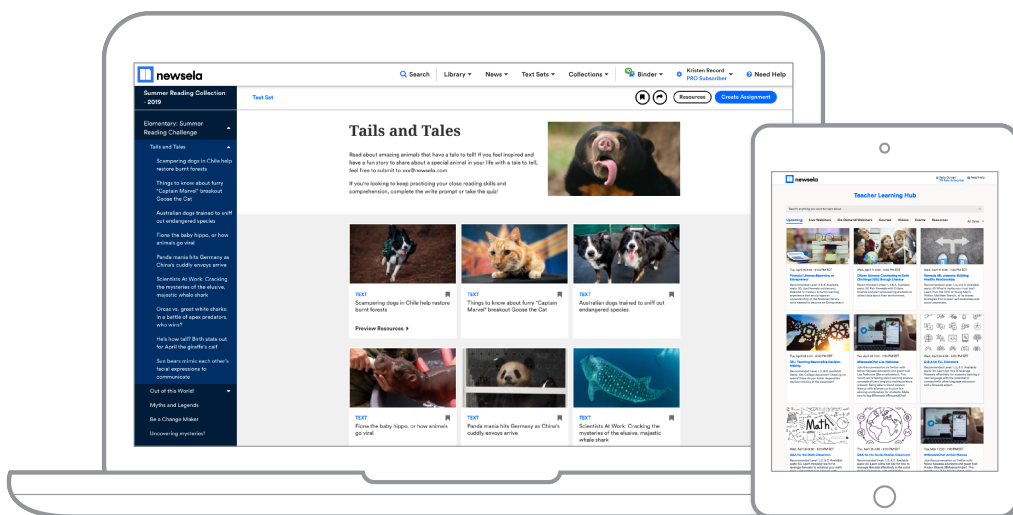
newsela

Search | Library | News | Text Sets | Collections | Binder | Kristen Record PRO Subscriber | Need Help

Summer Reading Collection - 2019

Elementary: Summer Reading Challenge

Tails and Tales

Scampering dogs in Chile help restore burnt forests

Things to know about furry "Captain Marvel" breakout Goose the Cat

Australian dogs trained to sniff out endangered species

Fiona the baby hippo, or how animals go viral

Panda mania hits Germany as China's cuddly envoys arrive

Scientists At Work: Cracking the mysteries of the elusive, majestic whale shark

Orcas vs. great white sharks: In a battle of apex predators, who wins?

He's how tall? Birth stats out for April the giraffe's calf

Sun bears mimic each other's facial expressions to communicate

Out of this World

Myths and Legends

Be a Change Maker

Uncovering mysteries!

Text Set

Resources | Create Assignment

Tails and Tales

Read about amazing animals that have a tale to tell! If you feel inspired and have a fun story to share about a special animal in your life with a tale to tell, feel free to submit to xxx@newsela.com

If you're looking to keep practicing your close reading skills and comprehension, complete the write prompt or take the quiz!

TEXT
Scampering dogs in Chile help restore burnt forests
Preview Resources

TEXT
Things to know about furry "Captain Marvel" breakout Goose the Cat

TEXT
Australian dogs trained to sniff out endangered species

TEXT
Fiona the baby hippo, or how animals go viral

TEXT
Panda mania hits Germany as China's cuddly envoys arrive

TEXT
Scientists At Work: Cracking the mysteries of the elusive, majestic whale shark

newsela

Teacher Learning Hub

Upcoming | Live Webinars | On-Demand Webinars | Courses | Videos | Events | Resources

Math

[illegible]